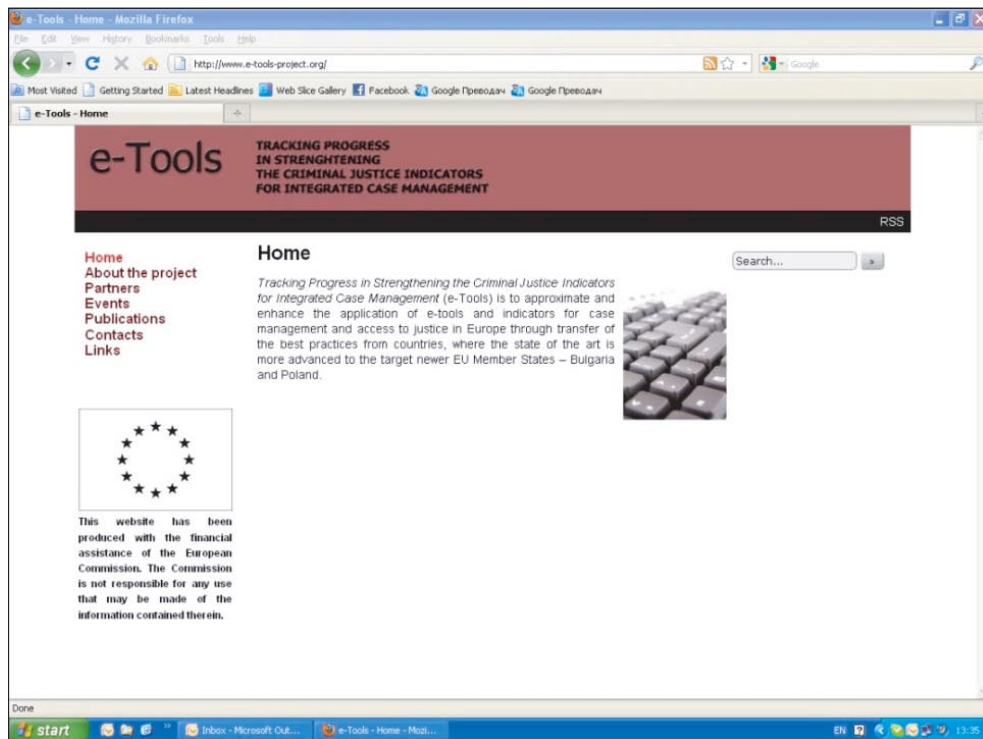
e-Tools - Home - Mozilla Firefox

File Edit View History Bookmarks Tools Help

http://www.e-tools-project.org/

Google

Most Visited Getting Started Latest Headlines Web Slice Gallery Facebook Google Преводач Google Преводач

e-Tools - Home

e-Tools

TRACKING PROGRESS IN STRENGHTENING THE CRIMINAL JUSTICE INDICATORS FOR INTEGRATED CASE MANAGEMENT

RSS

Home
About the project
Partners
Events
Publications
Contacts
Links

Home

Search...

*Tracking Progress in Strengthening the Criminal Justice Indicators for Integrated Case Management* (e-Tools) is to approximate and enhance the application of e-tools and indicators for case management and access to justice in Europe through transfer of the best practices from countries, where the state of the art is more advanced to the target newer EU Member States – Bulgaria and Poland.

This website has been produced with the financial assistance of the European Commission. The Commission is not responsible for any use that may be made of the information contained therein.

Done

start

Inbox - Microsoft Out...

e-Tools - Home - Mozi...

EN 13:35